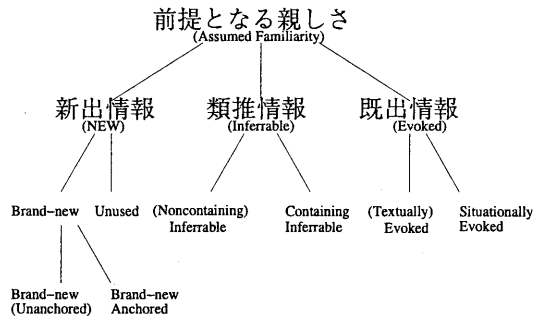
前提となる親しさ
(Assumed Familiarity)

新出情報
(NEW)

類推情報
(Inferrable)

既出情報
(Evoked)

Brand-new

Unused

(Noncontaining) Inferrable

Containing Inferrable

(Textually) Evoked

Situationally Evoked

Brand-new (Unanchored)

Brand-new Anchored